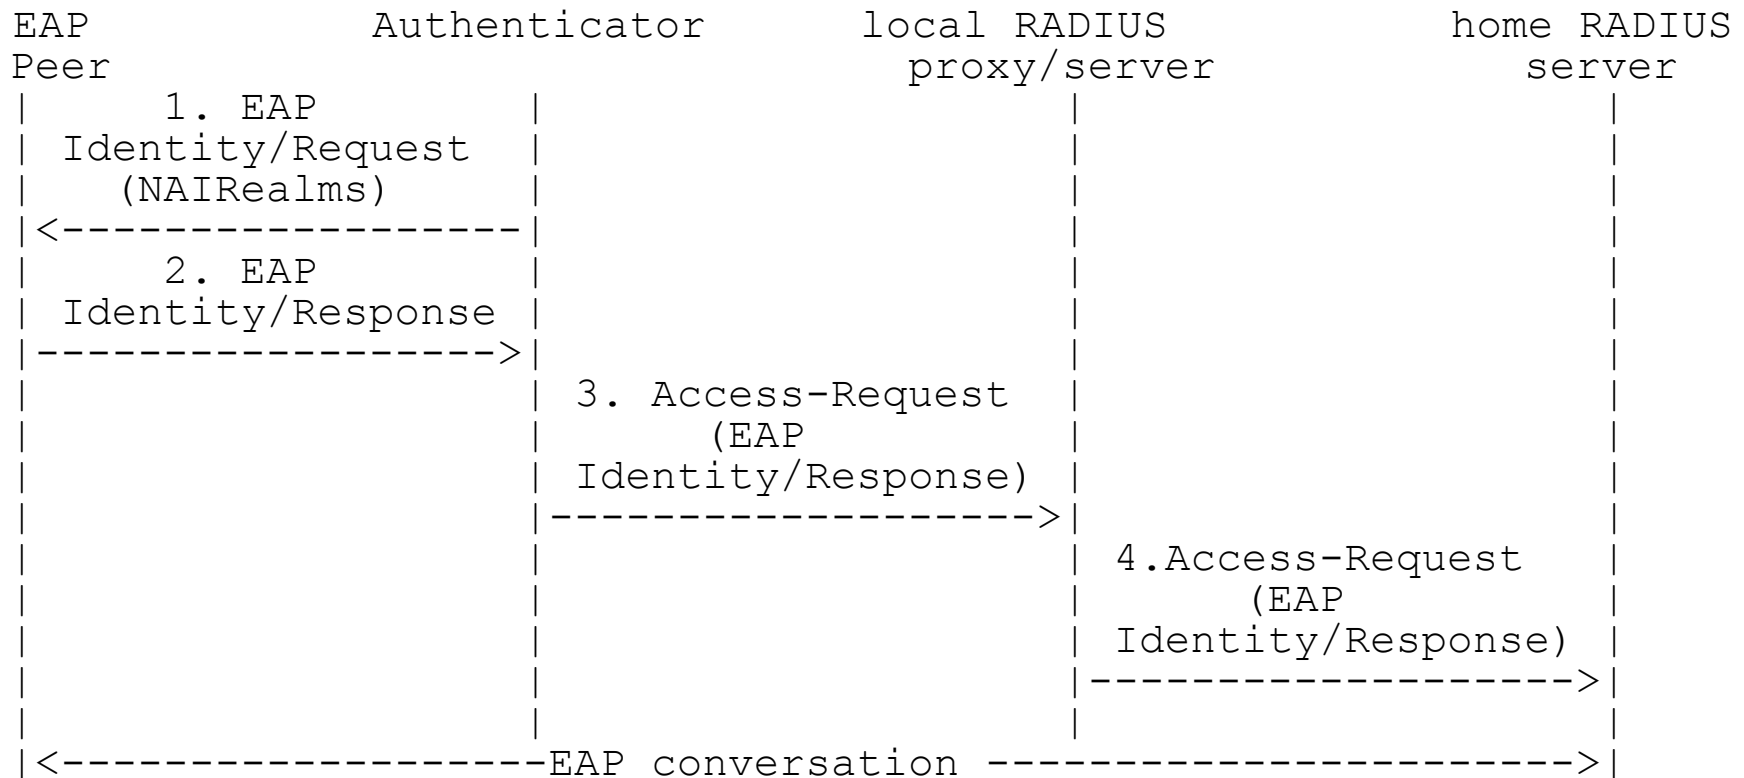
EAP Authenticator local RADIUS home RADIUS
Peer proxy/server server

1. EAP
Identity/Request
(NAIRealms)
<-----------------

2. EAP
Identity/Response
----------------->

3. Access-Request
(EAP
Identity/Response)
------------------->

4.Access-Request
(EAP
Identity/Response)
------------------->

<-----------------EAP conversation ----------------------->